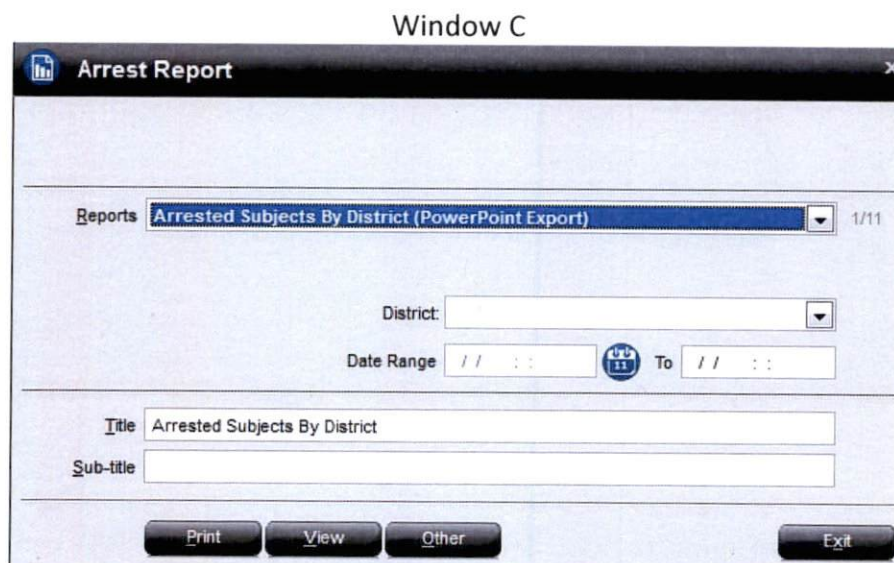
Window C

Arrest Report

Reports Arrested Subjects By District (PowerPoint Export) 1/11

District:

Date Range / / : : To / / : :

Title Arrested Subjects By District

Sub-title

Print View Other Exit